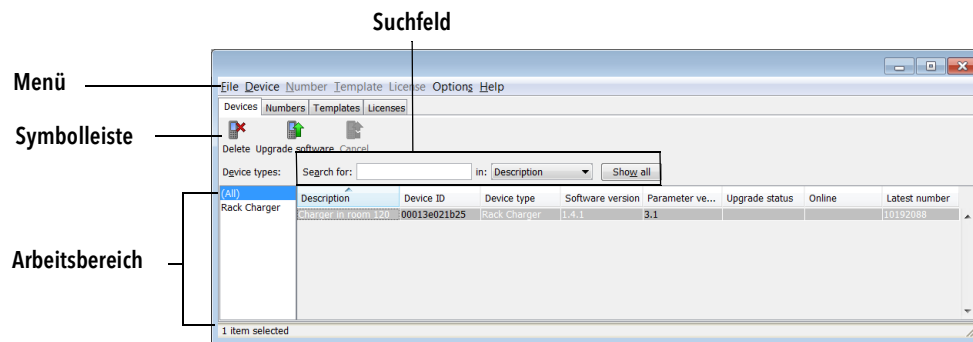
Suchfeld

Menü

Symbolleiste

Arbeitsbereich

File Device Number Template License Options Help

Devices Numbers Templates Licenses

Delete Upgrade software Cancel

Device types:

Search for: in: Description Show all

(All)
Rack Charger

| Description | Device ID | Device type | Software version | Parameter ve... | Upgrade status | Online | Latest number |
|---|---|---|---|---|---|---|---|
| Charger in room 120... | 00013e021b25 | Rack Charger | 1.4.1 | 3.1 | | | 10192088 |

1 item selected